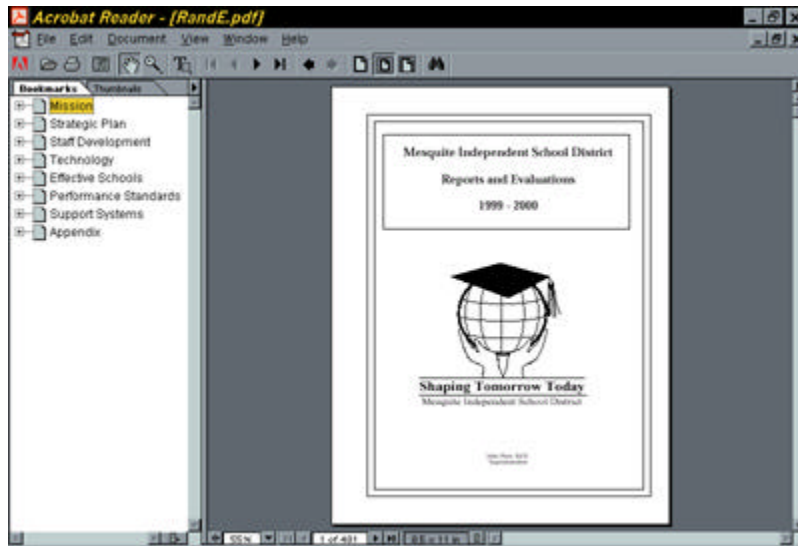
Acrobat Reader - [RandE.pdf]

File Edit Document View Window Help

Bookmarks Thumbnails

Mission
Strategic Plan
Staff Development
Technology
Effective Schools
Performance Standards
Support Systems
Appendix

Mesquite Independent School District

Reports and Evaluations

1999 - 2000

Shaping Tomorrow Today
Mesquite Independent School District

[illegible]
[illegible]

55%

1 of 401

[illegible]